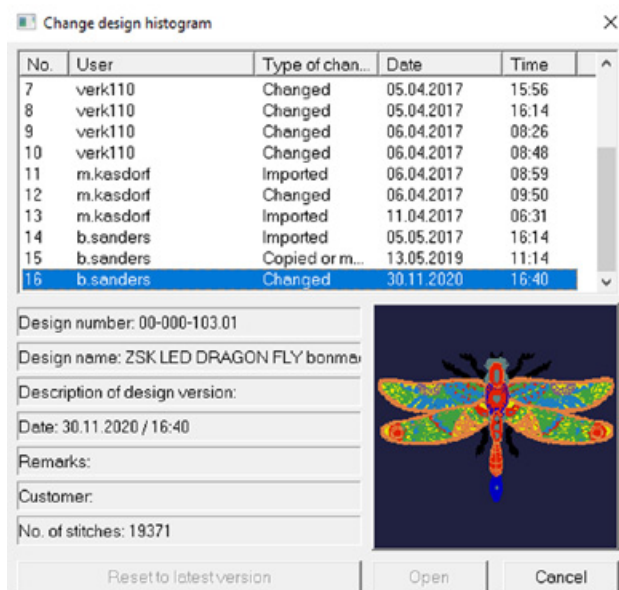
Change design histogram

| No. | User | Type of chan... | Date | Time |
|---|---|---|---|---|
| 7 | verk110 | Changed | 05.04.2017 | 15:56 |
| 8 | verk110 | Changed | 05.04.2017 | 16:14 |
| 9 | verk110 | Changed | 06.04.2017 | 08:26 |
| 10 | verk110 | Changed | 06.04.2017 | 08:48 |
| 11 | m.kasdorf | Imported | 06.04.2017 | 08:59 |
| 12 | m.kasdorf | Changed | 06.04.2017 | 09:50 |
| 13 | m.kasdorf | Imported | 11.04.2017 | 06:31 |
| 14 | b.sanders | Imported | 05.05.2017 | 16:14 |
| 15 | b.sanders | Copied or m... | 13.05.2019 | 11:14 |
| 16 | b.sanders | Changed | 30.11.2020 | 16:40 |

Design number: 00-000-103.01

Design name: ZSK LED DRAGON FLY bonma

Description of design version:

Date: 30.11.2020 / 16:40

Remarks:

Customer:

No. of stitches: 19371

Reset to latest version

Open

Cancel